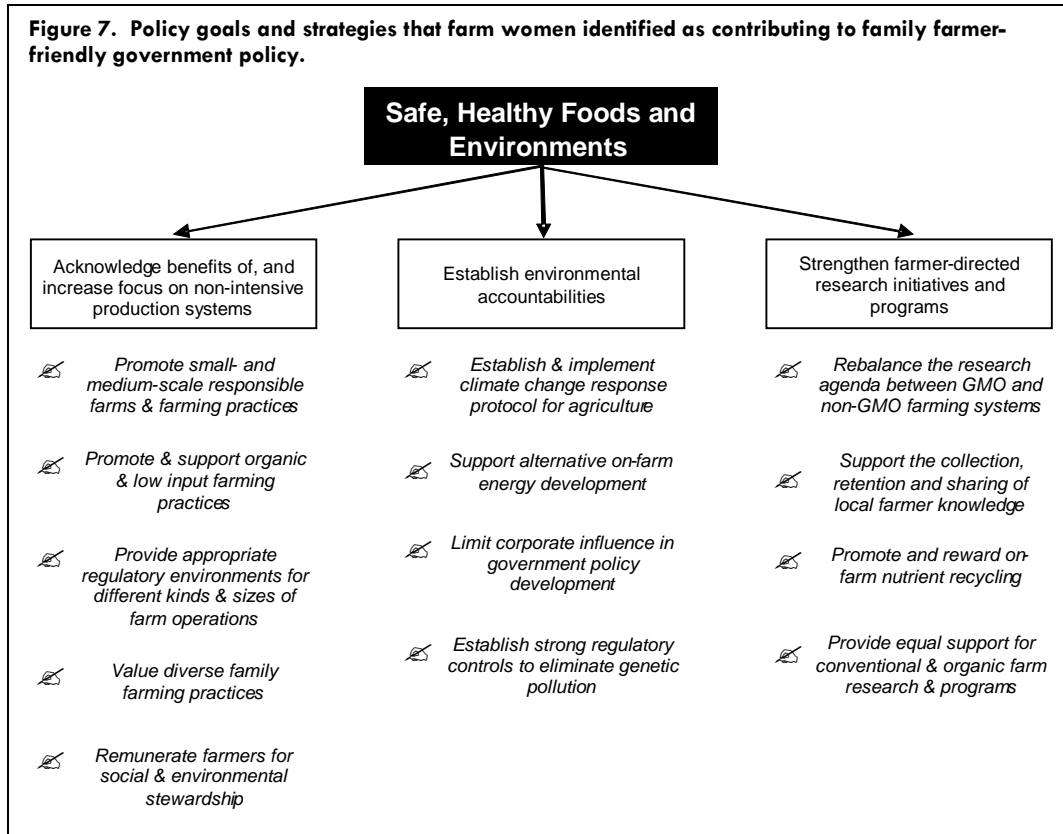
**Figure 7. Policy goals and strategies that farm women identified as contributing to family farmer-friendly government policy.**

Safe, Healthy Foods and Environments

Acknowledge benefits of, and increase focus on non-intensive production systems

*Promote small- and medium-scale responsible farms & farming practices*

*Promote & support organic & low input farming practices*

*Provide appropriate regulatory environments for different kinds & sizes of farm operations*

*Value diverse family farming practices*

*Remunerate farmers for social & environmental stewardship*

Establish environmental accountabilities

*Establish & implement climate change response protocol for agriculture*

*Support alternative on-farm energy development*

*Limit corporate influence in government policy development*

*Establish strong regulatory controls to eliminate genetic pollution*

Strengthen farmer-directed research initiatives and programs

*Rebalance the research agenda between GMO and non-GMO farming systems*

*Support the collection, retention and sharing of local farmer knowledge*

*Promote and reward on-farm nutrient recycling*

*Provide equal support for conventional & organic farm research & programs*